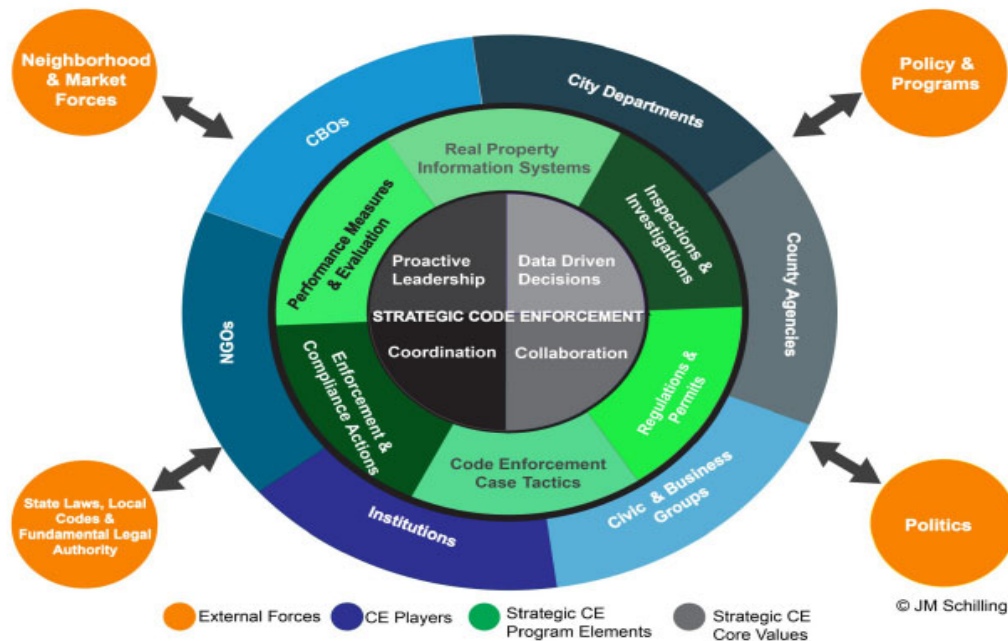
Neighborhood & Market Forces

Policy & Programs

CBOs

City Departments

Real Property Information Systems

Performance Measures & Evaluation

Inspections & Investigations

Proactive Leadership

Data Driven Decisions

STRATEGIC CODE ENFORCEMENT

Coordination

Collaboration

County Agencies

NGOs

Enforcement & Compliance Actions

Regulations & Permits

Code Enforcement Case Tactics

Civic & Business Groups

Institutions

State Laws, Local Codes & Fundamental Legal Authority

Politics

External Forces

CE Players

Strategic CE Program Elements

Strategic CE Core Values

© JM Schilling